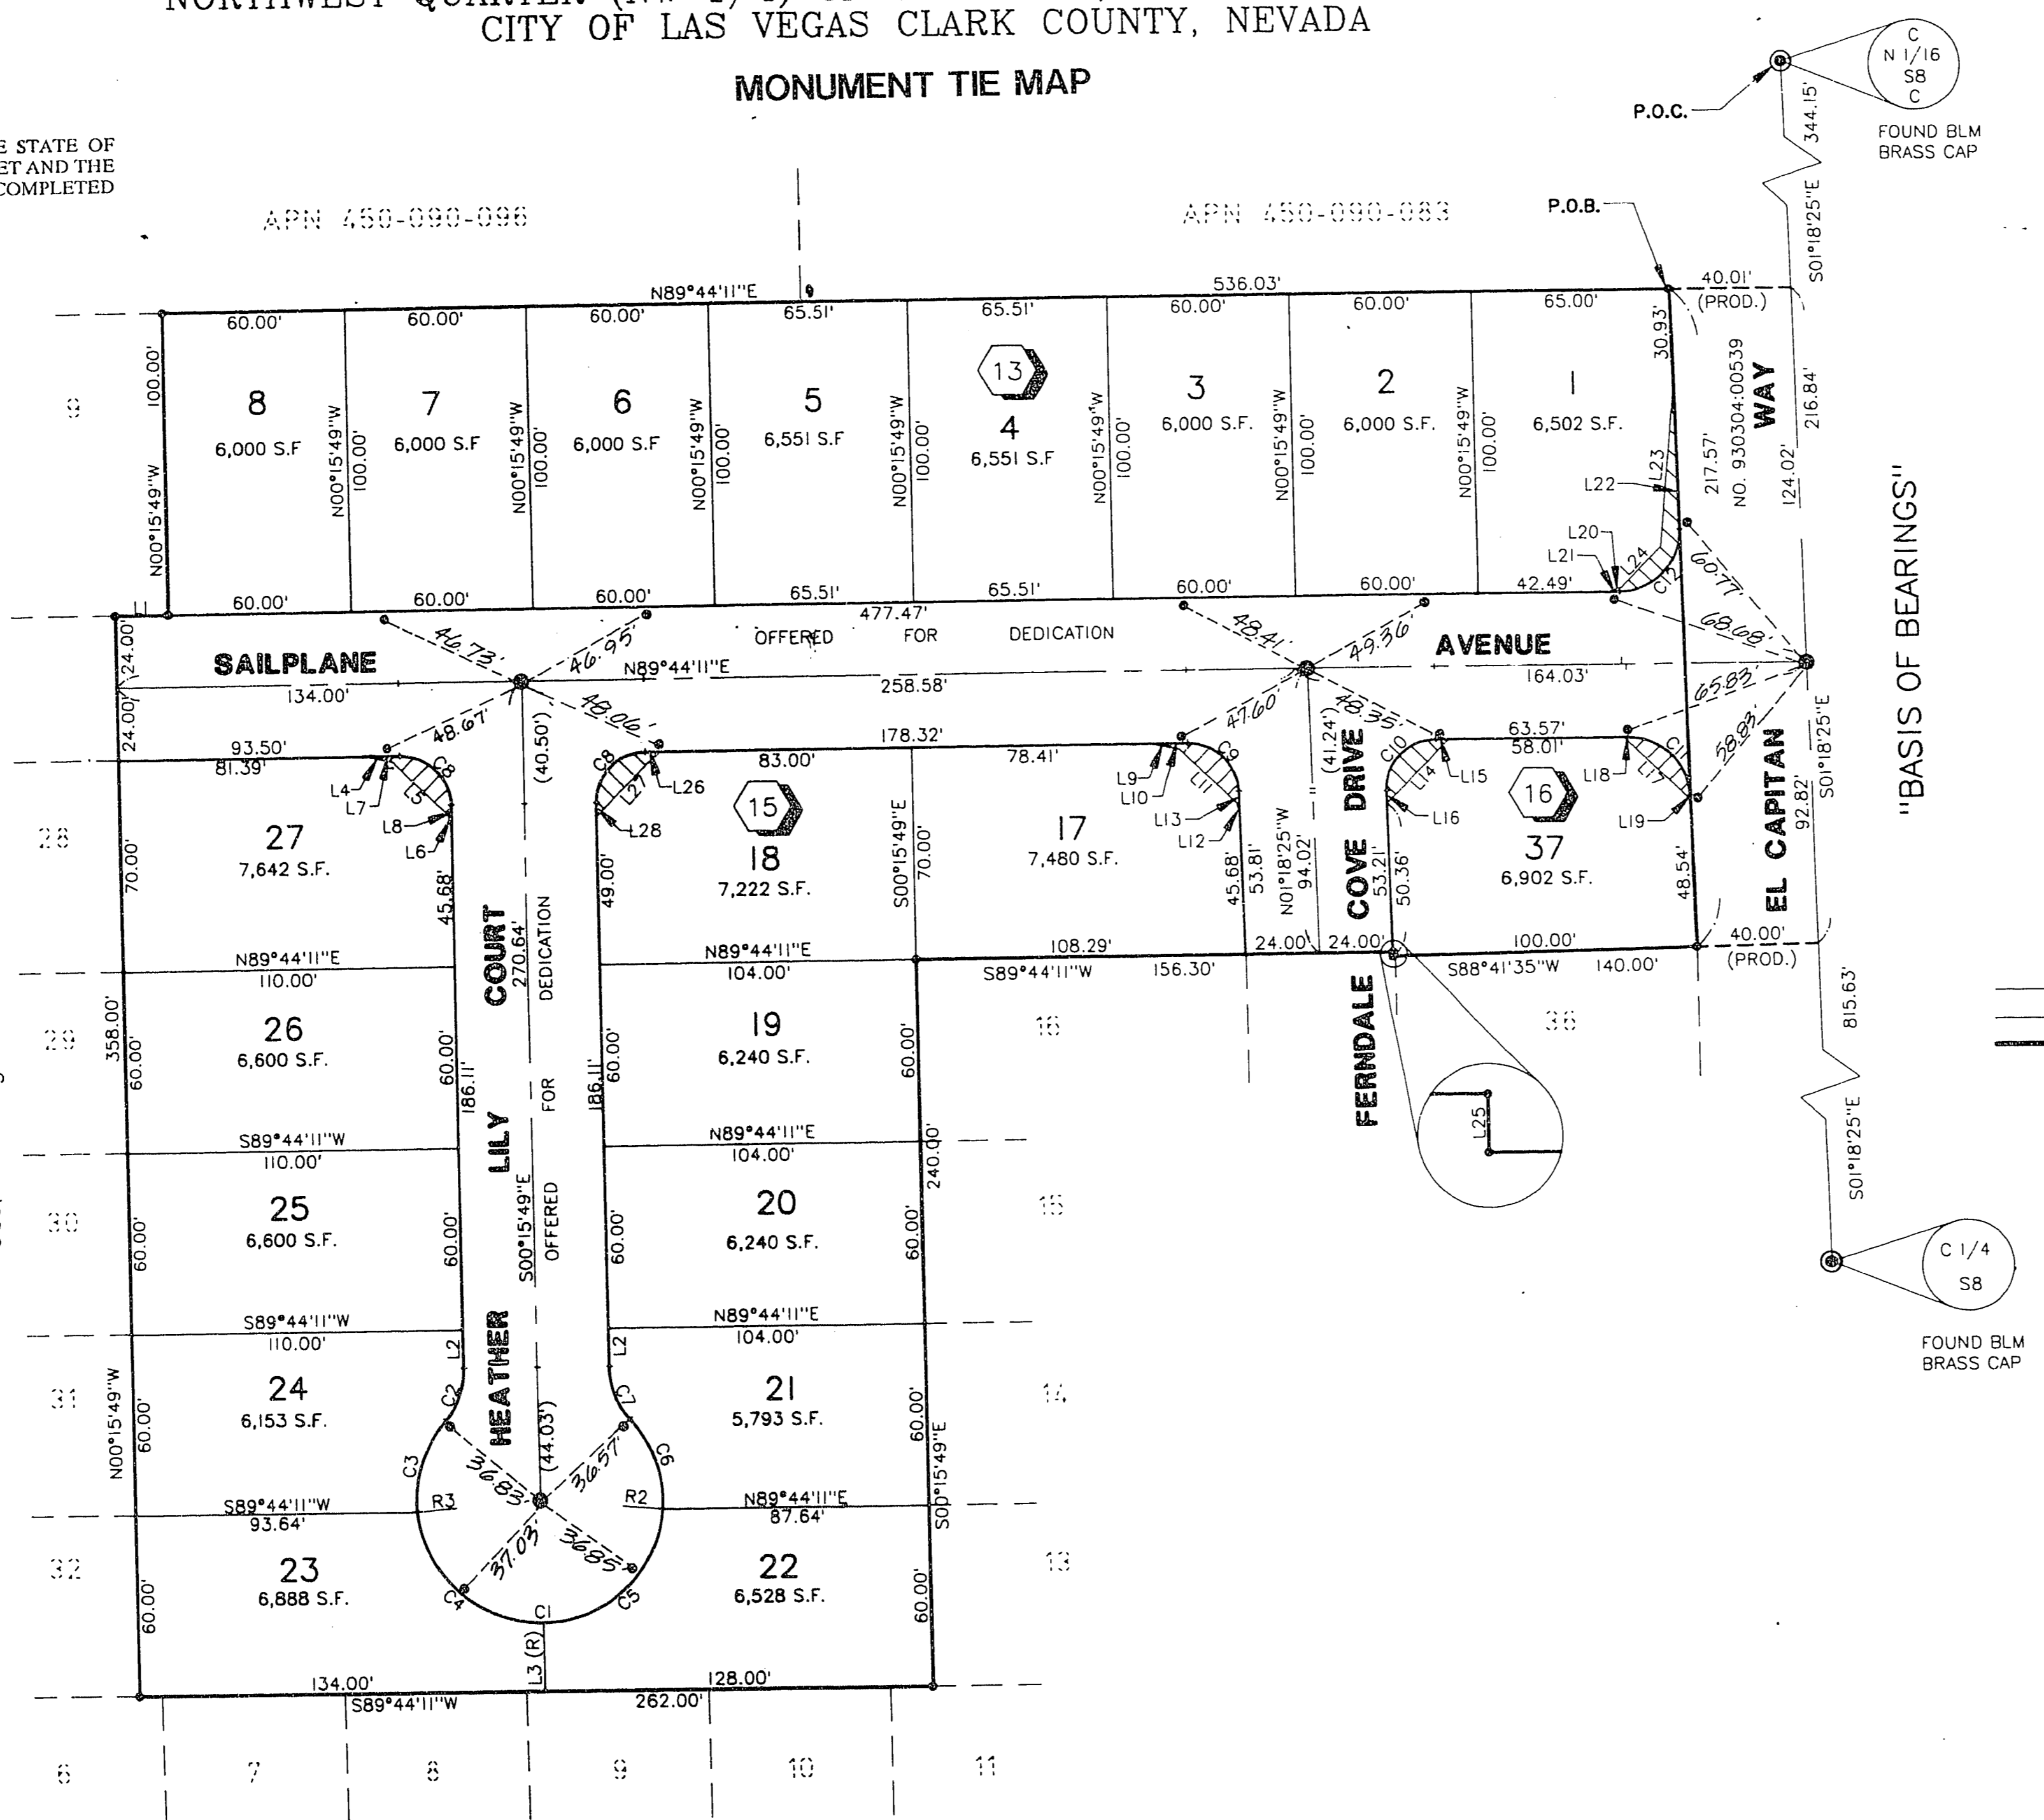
NORTHWEST QUARTER (NW 1/4) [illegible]
CITY OF LAS VEGAS CLARK COUNTY, NEVADA

MONUMENT TIE MAP

E STATE OF
ET AND THE
COMPLETED

APN 450-090-096

APN 450-090-083

P.O.C.

C
N 1/16
S8
C

FOUND BLM
BRASS CAP

P.O.B.

344.15'
S01°18'25"E

N89°44'11"E
536.03'
40.01'
(PROD.)

60.00' 60.00' 60.00' 65.51' 65.51' 60.00' 60.00' 65.00'

8
6,000 S.F

7
6,000 S.F

6
6,000 S.F

5
6,551 S.F

13

4
6,551 S.F

3
6,000 S.F.

2
6,000 S.F.

1
6,502 S.F.

100.00'
N00°15'49"W

30.93'
217.57'
NO. 930304:00539
WAY
216.84'
124.02'

L22
L23
L20
L21
L24
C12

"BASIS OF BEARINGS"

60.00' 60.00' 60.00' 65.51' 65.51' 60.00' 60.00' 42.49'
477.47'
OFFERED FOR DEDICATION

46.73'
46.95'
48.41'
49.36'
60.77'
68.08'

SAILPLANE
N89°44'11"E
AVENUE
24.00'
134.00'
258.58'
164.03'
24.00'

48.67'
48.06'
47.60'
48.35'
65.83'
58.83'

93.50'
81.39'
178.32'
83.00'
78.41'
63.57'
58.01'

(40.50')
(41.24')

L4
L7
L8
L6
C8
L5
L26
L27
L28
15
C9
L9
L10
L11
L13
L12
C10
L14
L15
L16
16
L18
L17
L19
C11

27
7,642 S.F.

18
7,222 S.F.

17
7,480 S.F.

37
6,902 S.F.

70.00'
45.68'
49.00'
S00°15'49"E
70.00'
45.68'
53.81'
N01°18'25"W
94.02'
COVE DRIVE
53.21'
50.36'
48.54'
EL CAPITAN
92.82'
S01°18'25"E

28

N89°44'11"E
110.00'
COURT
270.64'
DEDICATION
N89°44'11"E
104.00'
108.29'
S89°44'11"W
156.30'
24.00'
24.00'
100.00'
S88°41'35"W
140.00'
40.00'
(PROD.)

26
6,600 S.F.

19
6,240 S.F.

16

36

815.63'

29

358.00'
60.00'
186.11'
LILY
FOR
186.11'
60.00'
FERNDALE
L25

S89°44'11"W
110.00'
N89°44'11"E
104.00'
240.00'

30

25
6,600 S.F.

S00°15'49"E
OFFERED

20
6,240 S.F.

15

S01°18'25"E

C 1/4
S8

FOUND BLM
BRASS CAP

S89°44'11"W
110.00'
N89°44'11"E
104.00'

31

24
6,153 S.F.

L2
HEATHER
L2
(44.03')

21
5,793 S.F.

14

N00°15'49"W
C2
C7
C3
36.83'
36.57'
C6
R3
R2
S89°44'11"W
93.64'
N89°44'11"E
87.64'
S00°15'49"E

32

23
6,888 S.F.

37.03'
36.85'
C4
C1
C5

22
6,528 S.F.

13

L3 (R)
134.00'
S89°44'11"W
128.00'
262.00'

6 7 8 9 10 11